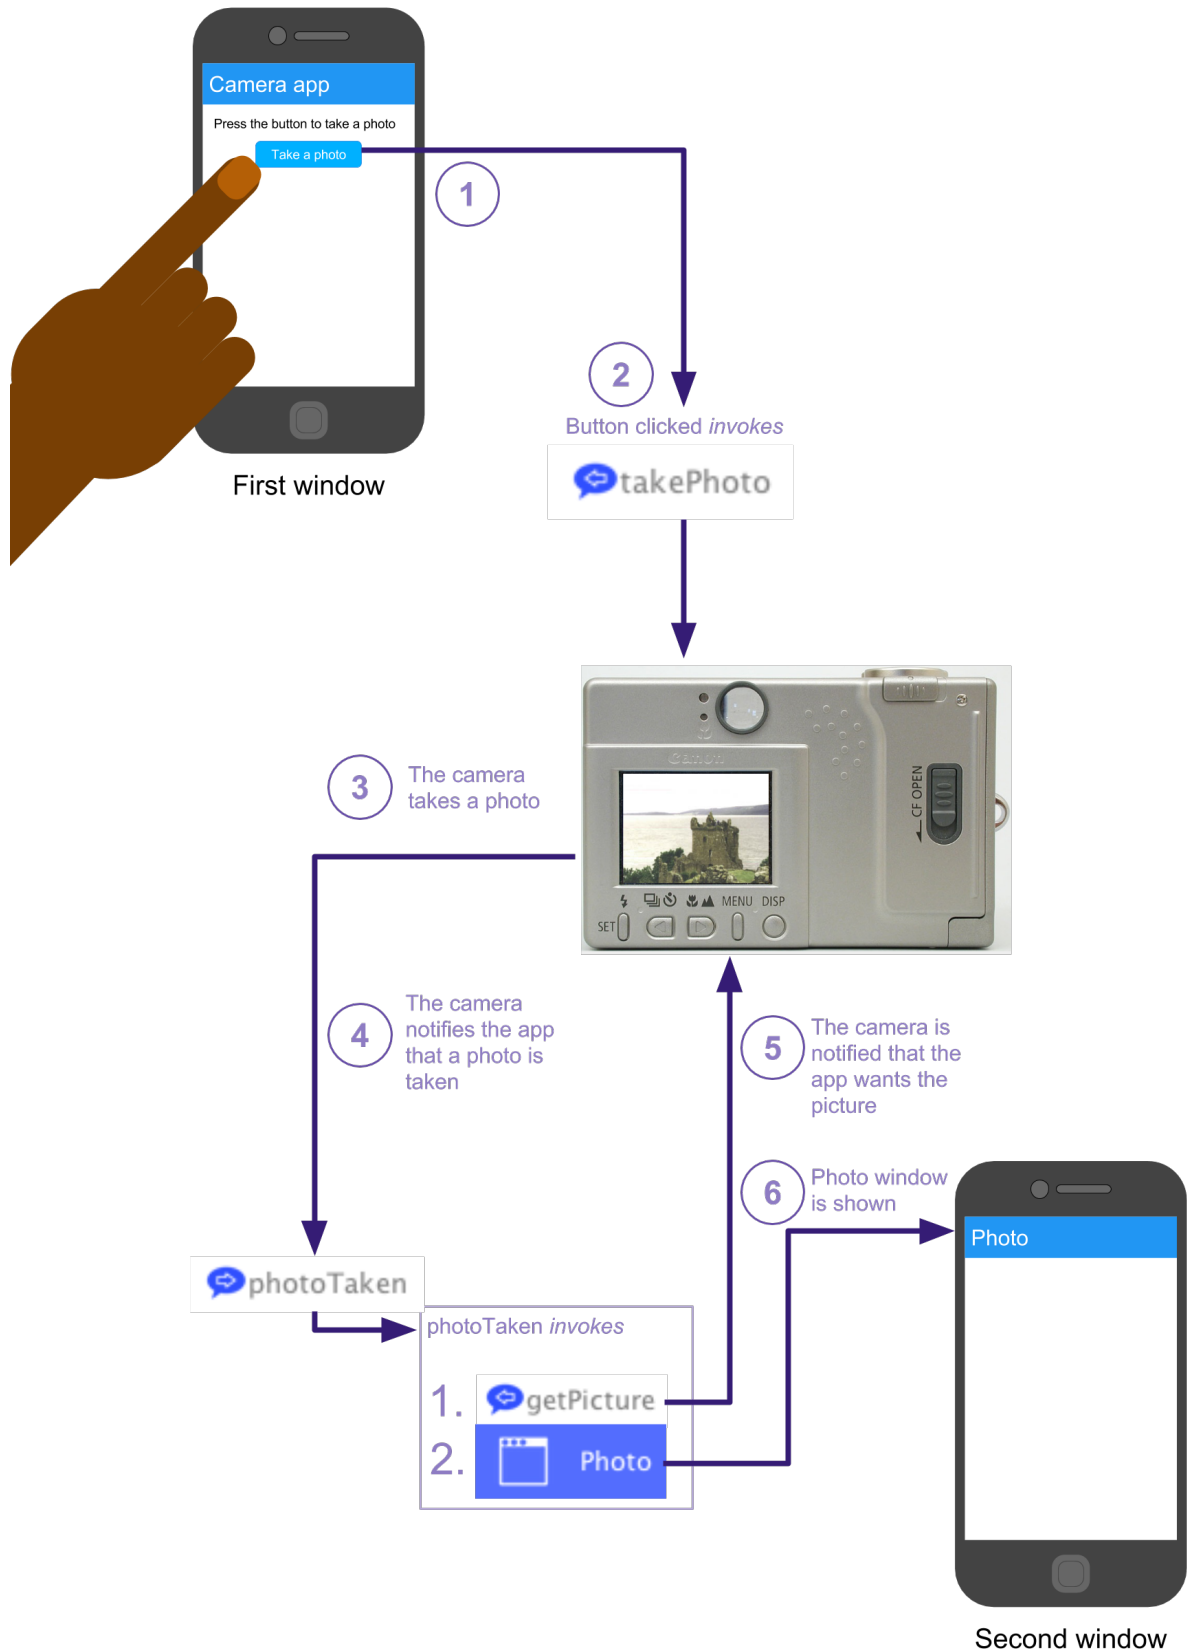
Camera app

Press the button to take a photo

Take a photo

First window

1

2

Button clicked *invokes*

takePhoto

Canon

CF OPEN

MENU DISP

SET

3 The camera takes a photo

4 The camera notifies the app that a photo is taken

5 The camera is notified that the app wants the picture

6 Photo window is shown

photoTaken

photoTaken *invokes*

1. getPicture

2. Photo

Photo

Second window